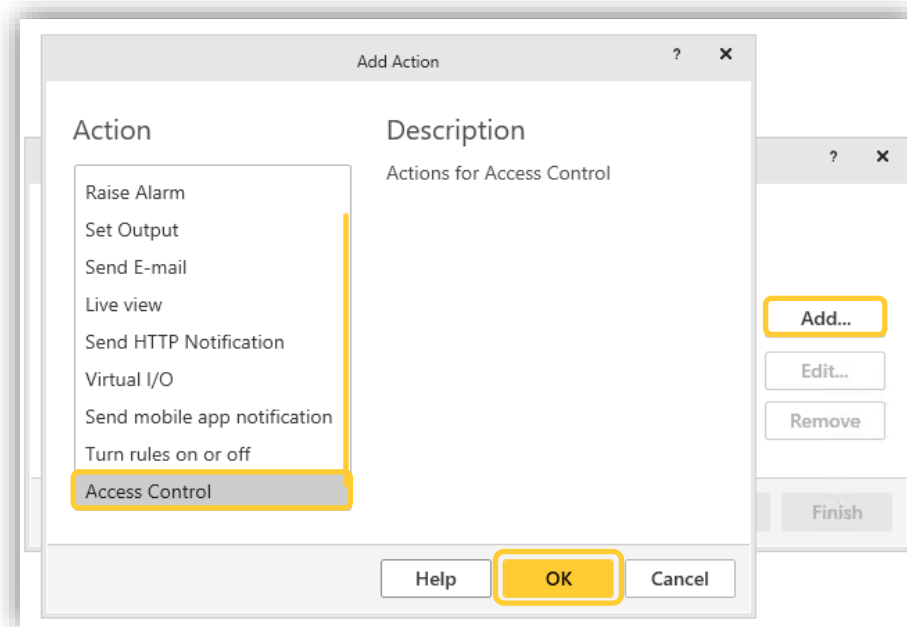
Add Action

?

✕

Action

Raise Alarm

Set Output

Send E-mail

Live view

Send HTTP Notification

Virtual I/O

Send mobile app notification

Turn rules on or off

Access Control

Description

Actions for Access Control

?

✕

Add...

Edit...

Remove

Finish

Help

OK

Cancel